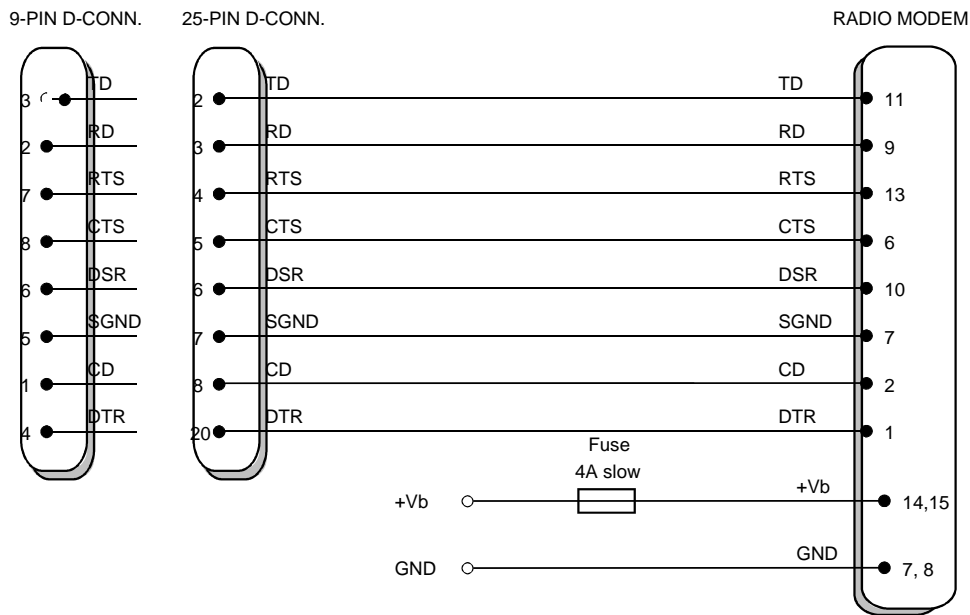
9-PIN D-CONN.

3 TD
2 RD
7 RTS
8 CTS
6 DSR
5 SGND
1 CD
4 DTR

25-PIN D-CONN.

2 TD
3 RD
4 RTS
5 CTS
6 DSR
7 SGND
8 CD
20 DTR

RADIO MODEM

TD 11
RD 9
RTS 13
CTS 6
DSR 10
SGND 7
CD 2
DTR 1

Fuse
4A slow

+Vb
+Vb 14,15

GND
GND 7, 8